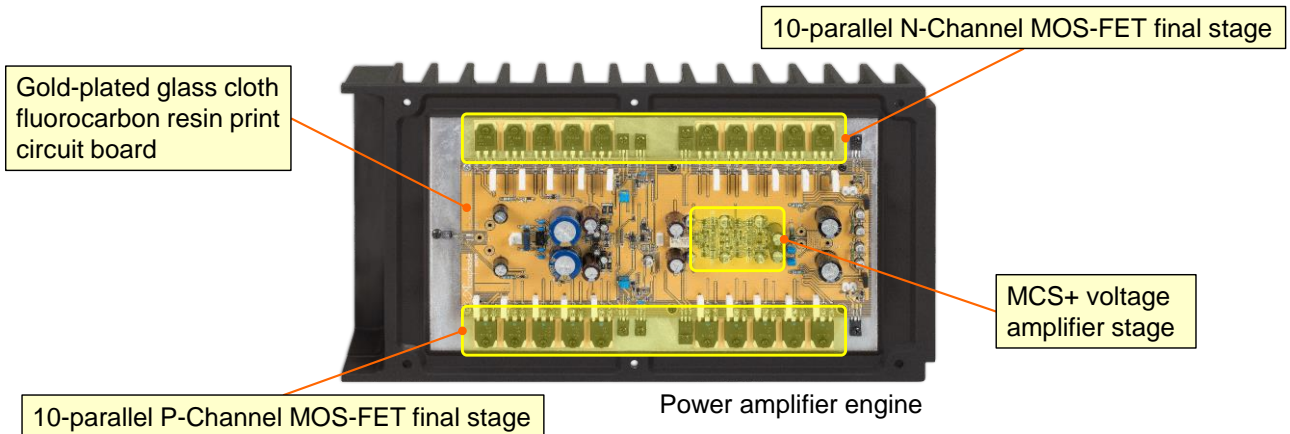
10-parallel N-Channel MOS-FET final stage

Gold-plated glass cloth fluorocarbon resin print circuit board

MCS+ voltage amplifier stage

10-parallel P-Channel MOS-FET final stage

Power amplifier engine